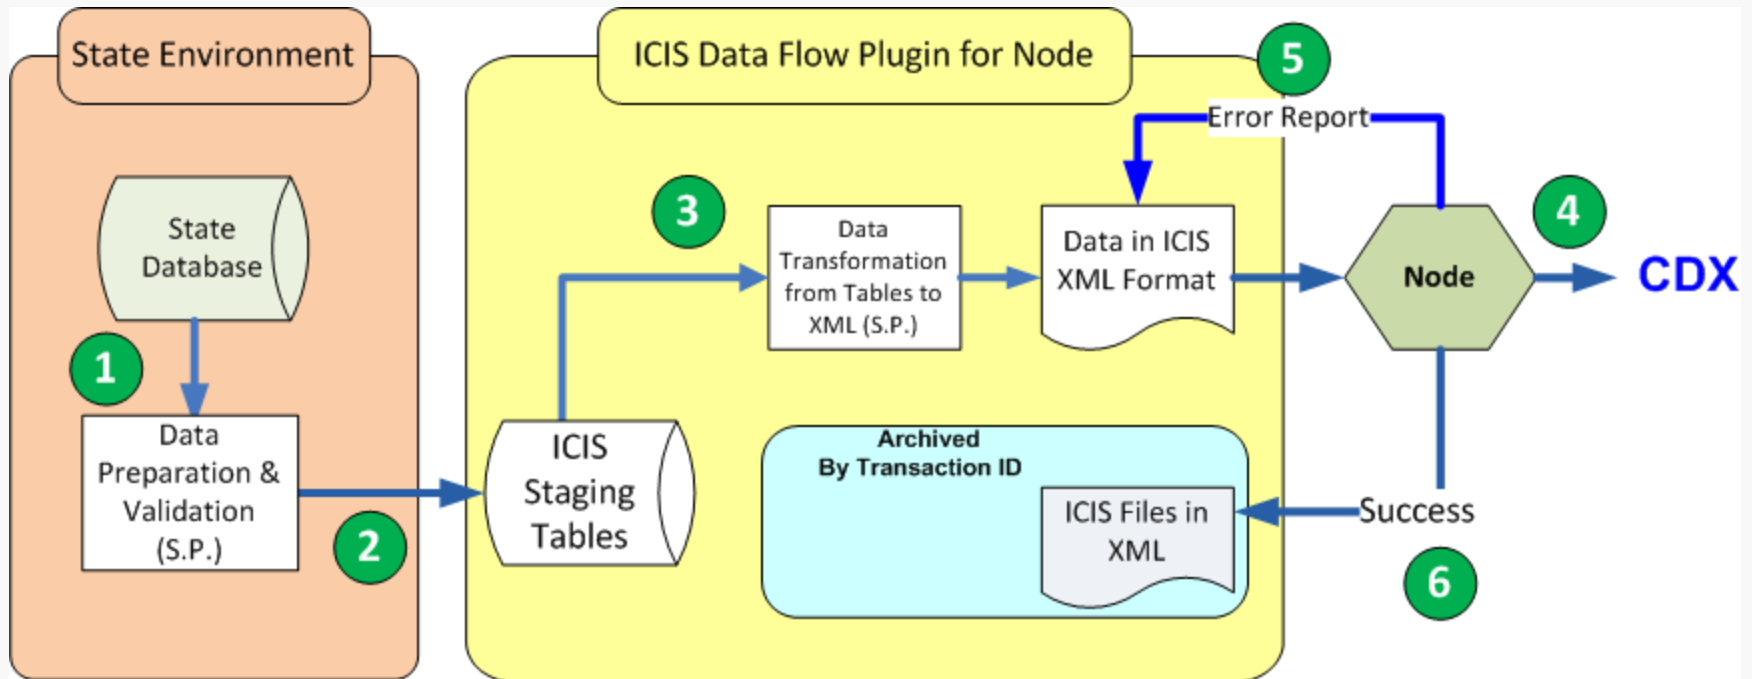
State Environment

ICIS Data Flow Plugin for Node

5

Error Report

State Database

1

Data Preparation & Validation (S.P.)

2

3

Data Transformation from Tables to XML (S.P.)

Data in ICIS XML Format

Node

4

CDX

ICIS Staging Tables

Archived By Transaction ID

ICIS Files in XML

Success

6